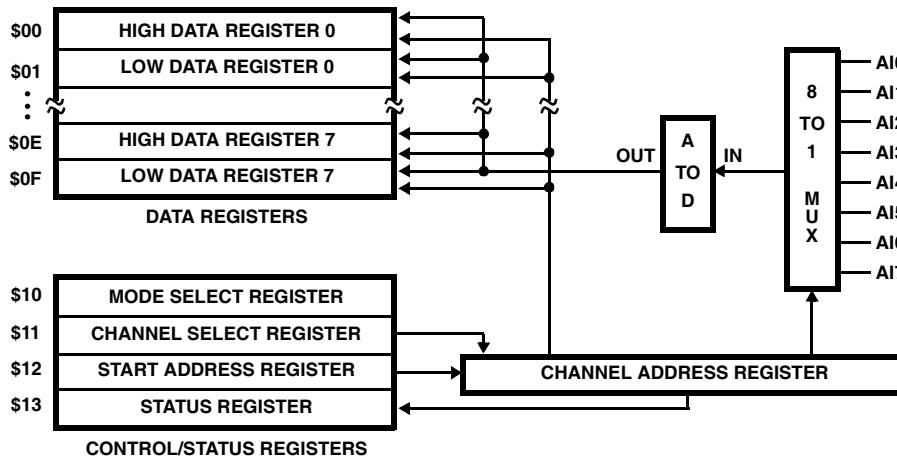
$00
HIGH DATA REGISTER 0
$01
LOW DATA REGISTER 0
$0E
HIGH DATA REGISTER 7
$0F
LOW DATA REGISTER 7
DATA REGISTERS

OUT
A
TO
D
IN

8
TO
1
M
U
X

AI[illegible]
AI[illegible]
AI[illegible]
AI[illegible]
AI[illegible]
AI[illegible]
AI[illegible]
AI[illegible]

$10
MODE SELECT REGISTER
$11
CHANNEL SELECT REGISTER
$12
START ADDRESS REGISTER
$13
STATUS REGISTER
CONTROL/STATUS REGISTERS

CHANNEL ADDRESS REGISTER